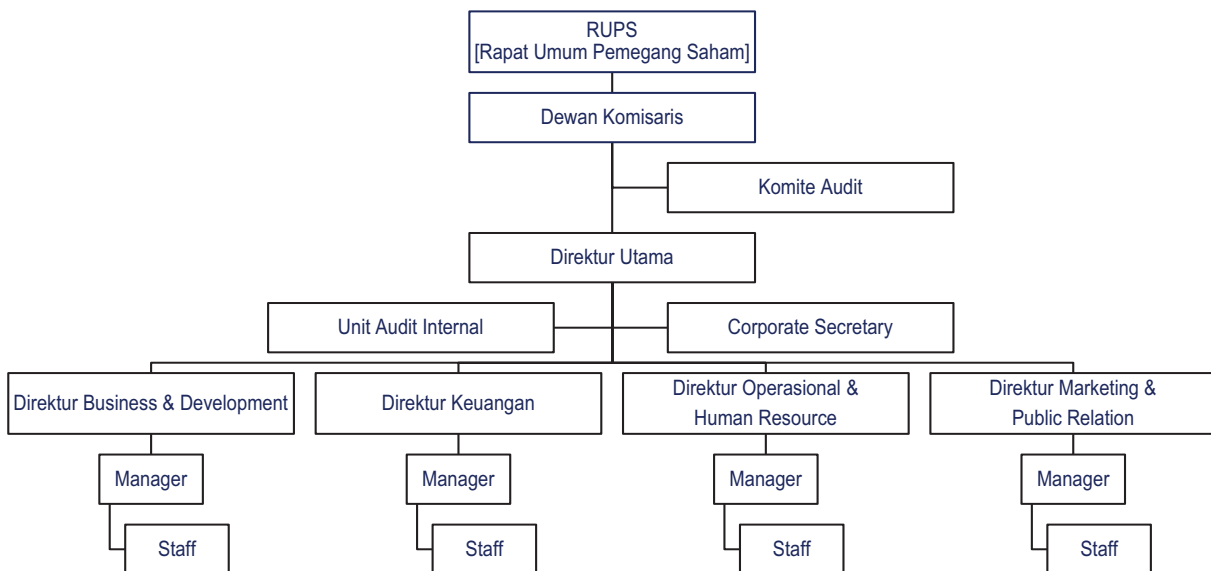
RUPS
[Rapat Umum Pemegang Saham]

Dewan Komisaris

Komite Audit

Direktur Utama

Unit Audit Internal

Corporate Secretary

Direktur Business & Development

Direktur Keuangan

Direktur Operasional & Human Resource

Direktur Marketing & Public Relation

Manager

Manager

Manager

Manager

Staff

Staff

Staff

Staff